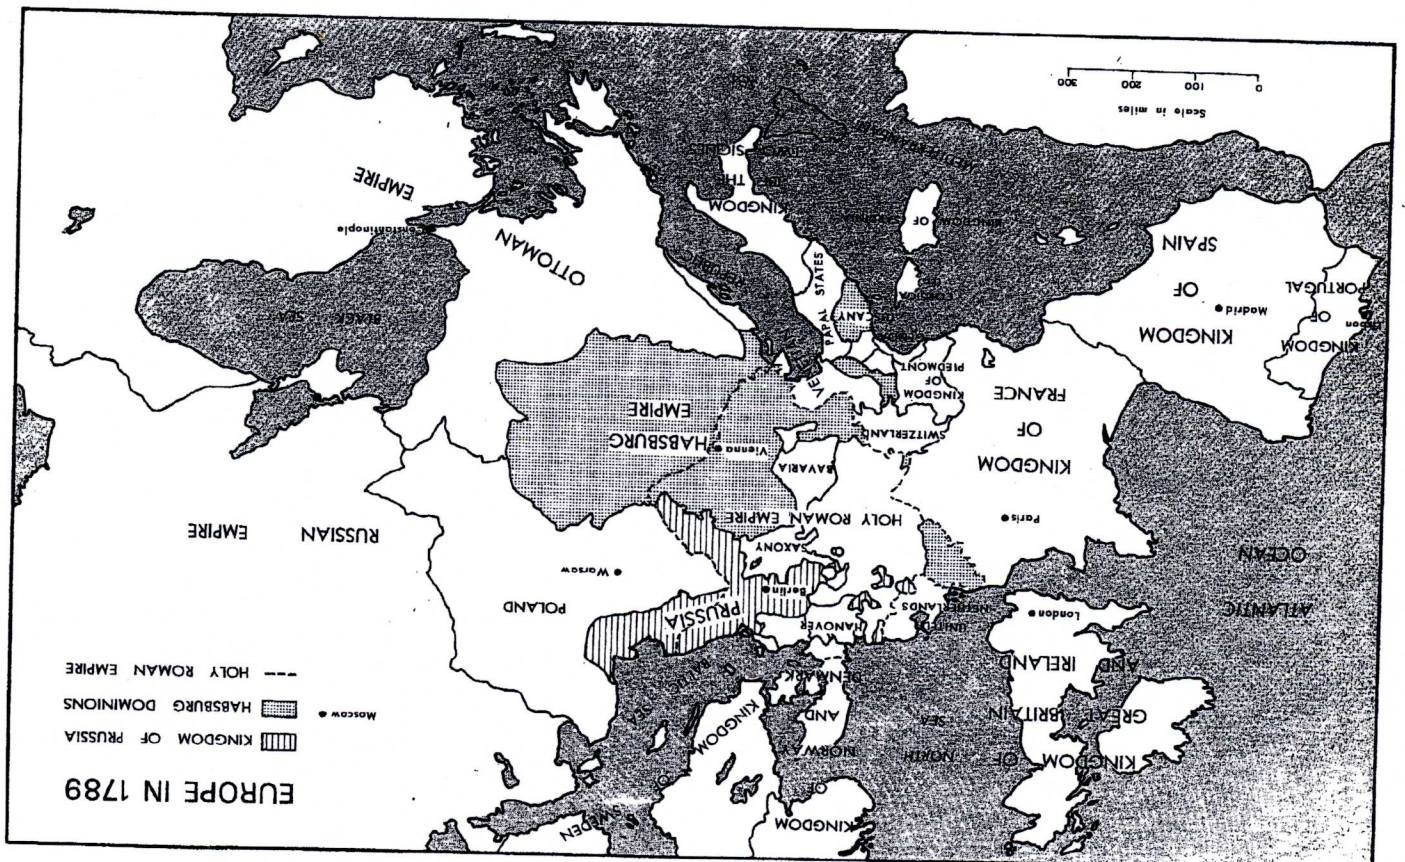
EUROPE IN 1789

KINGDOM OF PRUSSIA
HABSBURG DOMINIONS
HOLY ROMAN EMPIRE

Scale in miles
0 100 200 300

KINGDOM OF GREAT BRITAIN AND IRELAND
London
NORTH SEA
ATLANTIC OCEAN
KINGDOM OF NORWAY AND DENMARK
KINGDOM OF SWEDEN
BALTIC SEA
HANOVER
UNITED NETHERLANDS
PRUSSIA
Berlin
SAXONY
POLAND
Warsaw
RUSSIAN EMPIRE
Moscow
Paris
KINGDOM OF FRANCE
HOLY ROMAN EMPIRE
BAVARIA
Vienna
HABSBURG EMPIRE
SWITZERLAND
KINGDOM OF PIEDMONT
VENICE
TUSCANY
PAPAL STATES
CORSICA
KINGDOM OF SARDINIA
KINGDOM OF THE TWO SICILIES
MEDITERRANEAN
KINGDOM OF PORTUGAL
Lisbon
Madrid
KINGDOM OF SPAIN
OTTOMAN EMPIRE
Constantinople
BLACK SEA
ADRIATIC